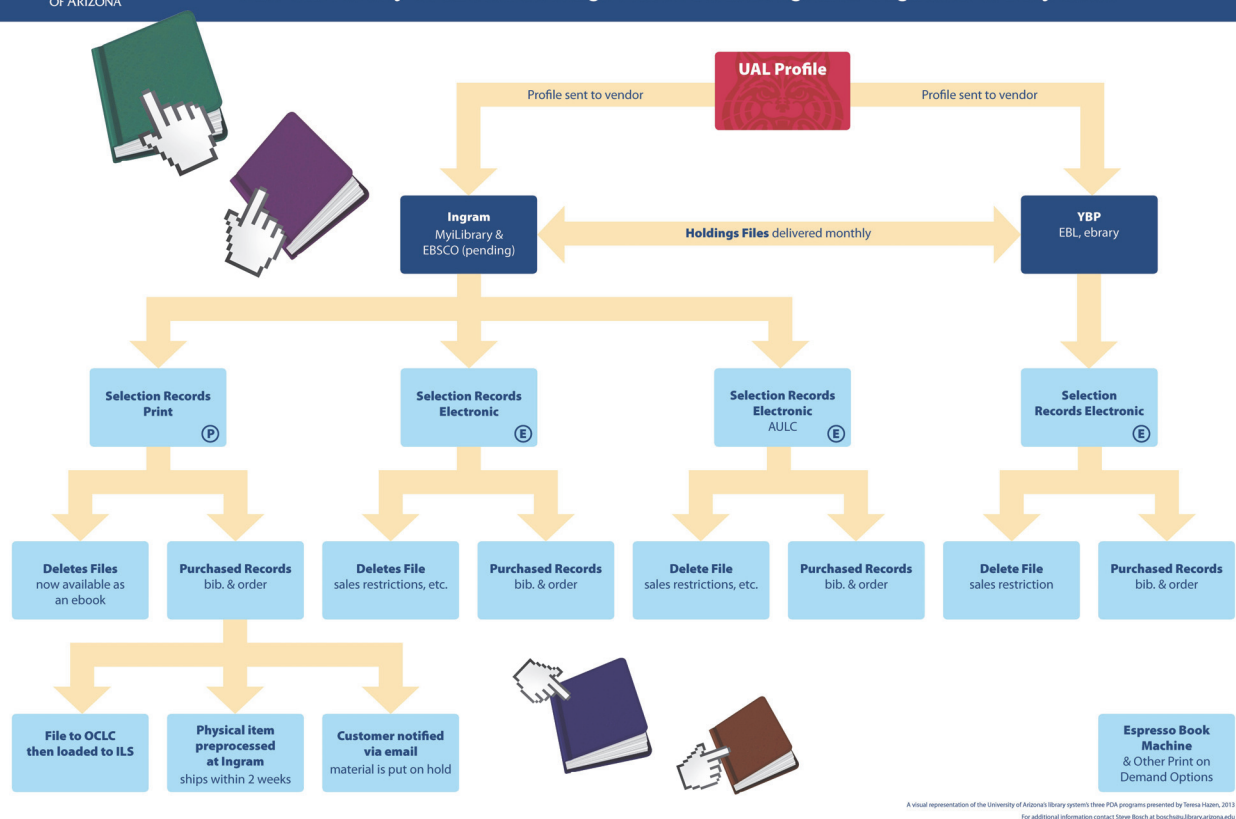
OF ARIZONA

UAL Profile

Profile sent to vendor

Profile sent to vendor

Ingram
MyiLibrary & EBSCO (pending)

Holdings Files delivered monthly

YBP
EBL, ebrary

Selection Records Print
P

Selection Records Electronic
E

Selection Records Electronic
AULC
E

Selection Records Electronic
E

Deletes Files
now available as an ebook

Purchased Records
bib. & order

Deletes File
sales restrictions, etc.

Purchased Records
bib. & order

Delete File
sales restrictions, etc.

Purchased Records
bib. & order

Delete File
sales restriction

Purchased Records
bib. & order

File to OCLC then loaded to ILS

Physical item preprocessed at Ingram
ships within 2 weeks

Customer notified via email
material is put on hold

Espresso Book Machine
& Other Print on Demand Options

A visual representation of the University of Arizona's library system's three PDA programs presented by Teresa Hazen, 2013
For additional information contact Steve Bosch at boschs@u.library.arizona.edu